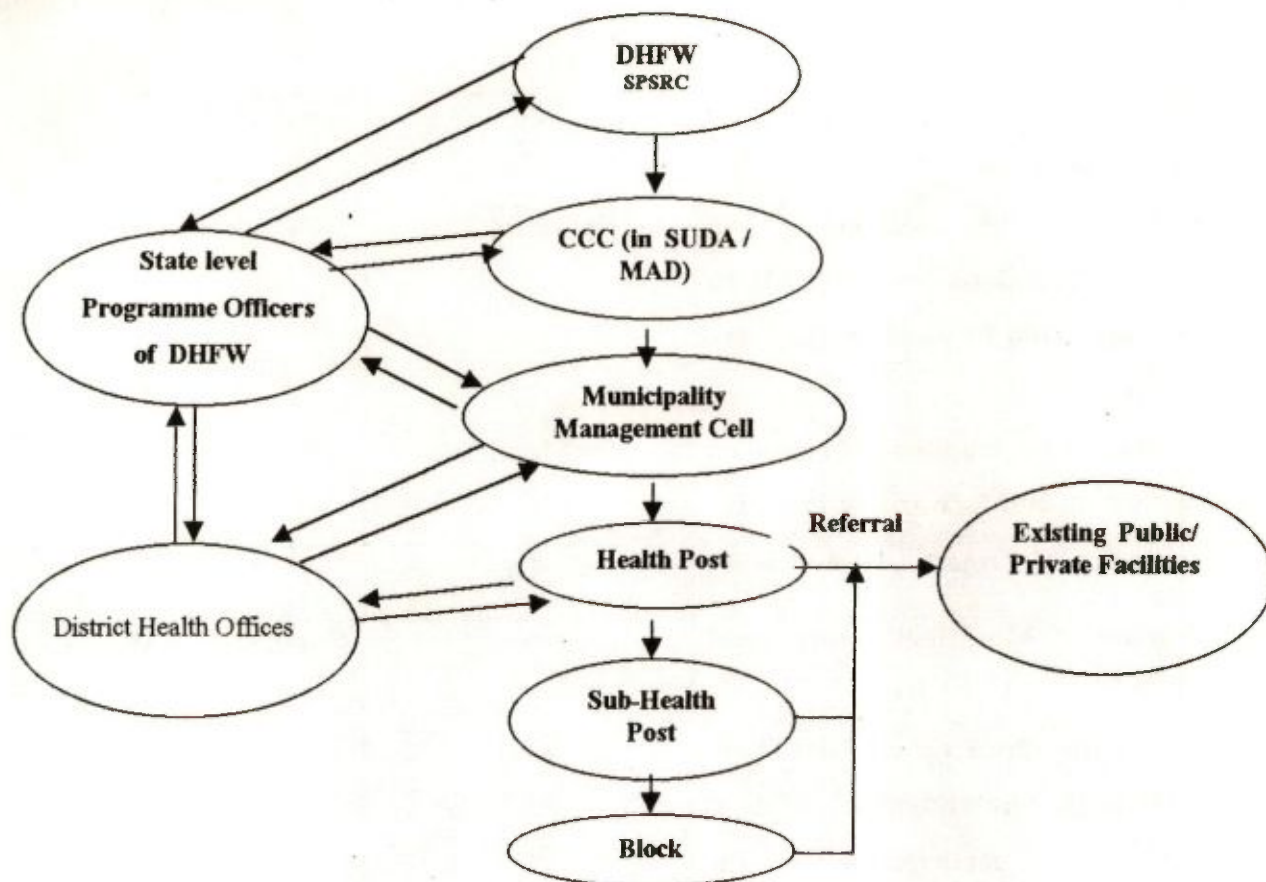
DHFW
SPSRC

CCC (in SUDA / MAD)

State level Programme Officers of DHFW

Municipality Management Cell

District Health Offices

Health Post

Referral

Existing Public/ Private Facilities

Sub-Health Post

Block